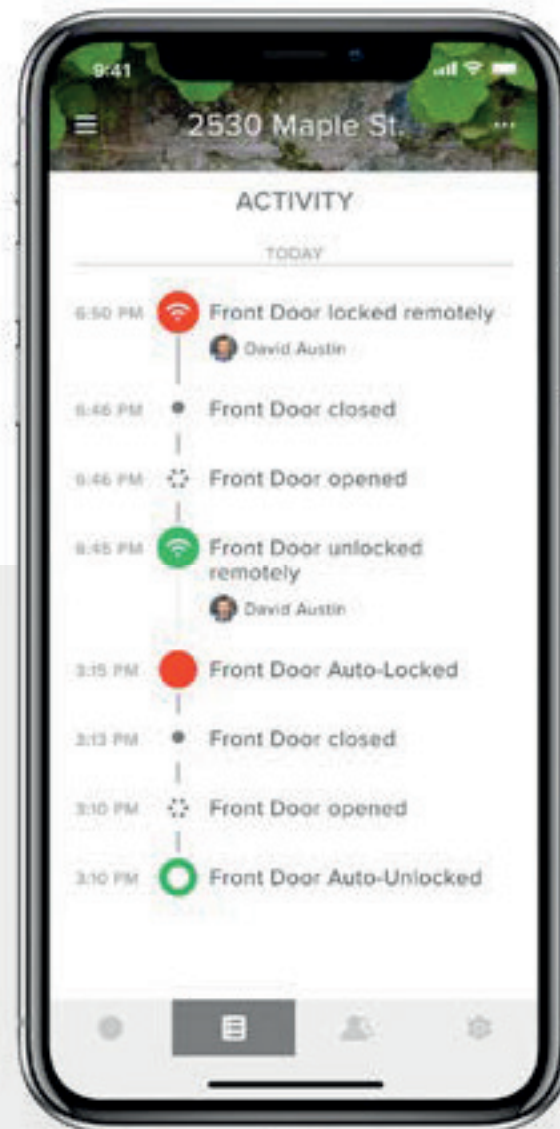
9:41

2530 Maple St.

ACTIVITY

TODAY

6:50 PM Front Door locked remotely
David Austin

6:46 PM Front Door closed

6:46 PM Front Door opened

6:45 PM Front Door unlocked remotely
David Austin

3:15 PM Front Door Auto-Locked

3:13 PM Front Door closed

3:10 PM Front Door opened

3:10 PM Front Door Auto-Unlocked